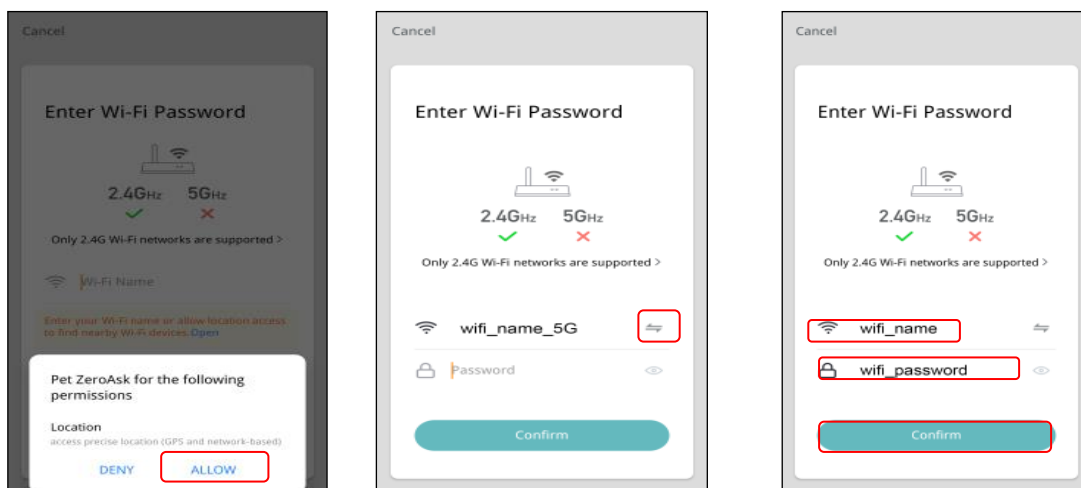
Cancel

Enter Wi-Fi Password

2.4GHz 5GHz

Only 2.4G Wi-Fi networks are supported >

Wi-Fi Name

Enter your Wi-Fi name or allow location access to find nearby Wi-Fi devices. Open

Pet ZeroAsk for the following permissions

Location
access precise location (GPS and network-based)

DENY ALLOW

Cancel

Enter Wi-Fi Password

2.4GHz 5GHz

Only 2.4G Wi-Fi networks are supported >

wifi_name_5G

Password

Confirm

Cancel

Enter Wi-Fi Password

2.4GHz 5GHz

Only 2.4G Wi-Fi networks are supported >

wifi_name

wifi_password

Confirm